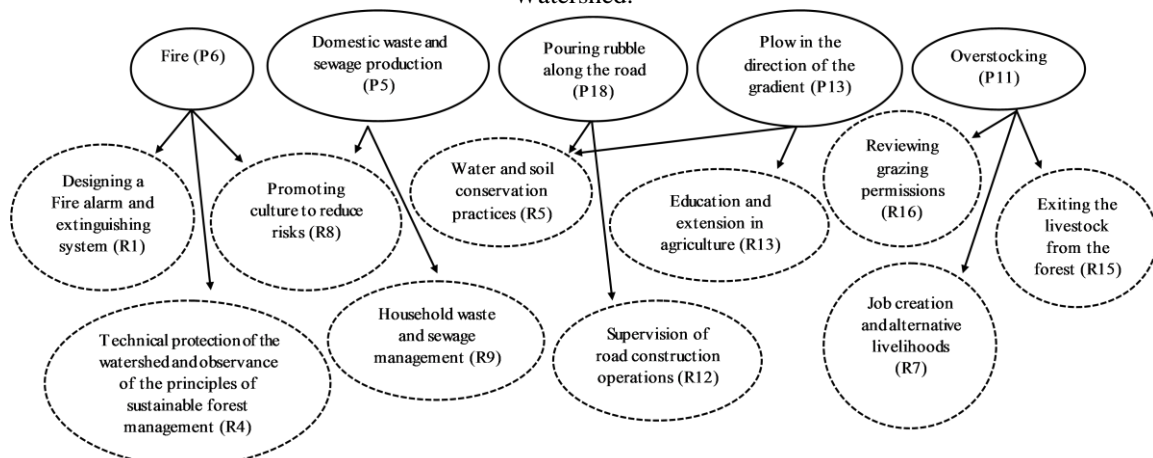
Watershed.

Fire (P6)

Domestic waste and sewage production (P5)

Pouring rubble along the road (P18)

Plow in the direction of the gradient (P13)

Overstocking (P11)

Designing a Fire alarm and extinguishing system (R1)

Promoting culture to reduce risks (R8)

Water and soil conservation practices (R5)

Education and extension in agriculture (R13)

Reviewing grazing permissions (R16)

Exiting the livestock from the forest (R15)

Technical protection of the watershed and observance of the principles of sustainable forest management (R4)

Household waste and sewage management (R9)

Supervision of road construction operations (R12)

Job creation and alternative livelihoods (R7)